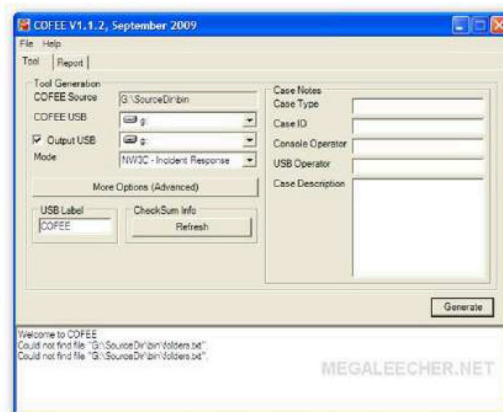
COFEE V1.1.2, September 2009

File Help

Tool Report

Tool Generation

COFEE Source G:\SourceDir\bin

COFEE USB g:

Output USB g:

Mode NW3C - Incident Response

More Options (Advanced)

USB Label COFEE

CheckSum Info

Refresh

Case Notes

Case Type

Case ID

Console Operator

USB Operator

Case Description

Generate

Welcome to COFEE
Could not find file "G:\SourceDir\bin\folders.txt".
Could not find file "G:\SourceDir\bin\folders.txt".

MEGALEECHER.NET